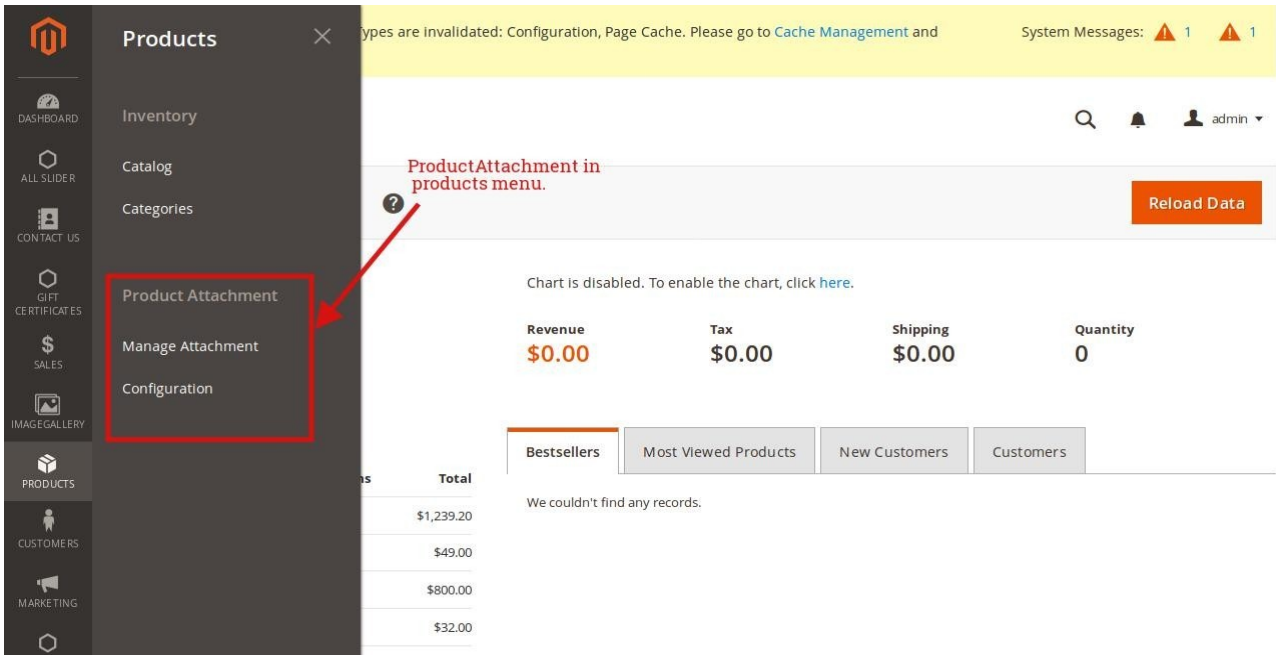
DASHBOARD
ALL SLIDER
CONTACT US
GIFT CERTIFICATES
SALES
IMAGEGALLERY
PRODUCTS
CUSTOMERS
MARKETING

Products

Inventory

Catalog

Categories

Product Attachment

Manage Attachment

Configuration

ypes are invalidated: Configuration, Page Cache. Please go to Cache Management and

System Messages: 1 1

admin

ProductAttachment in products menu.

Reload Data

Chart is disabled. To enable the chart, click here.

| Revenue | Tax | Shipping | Quantity |
|---|---|---|---|
| $0.00 | $0.00 | $0.00 | 0 |

Bestsellers | Most Viewed Products | New Customers | Customers

We couldn't find any records.

| ns | Total |
|---|---|
| | $1,239.20 |
| | $49.00 |
| | $800.00 |
| | $32.00 |